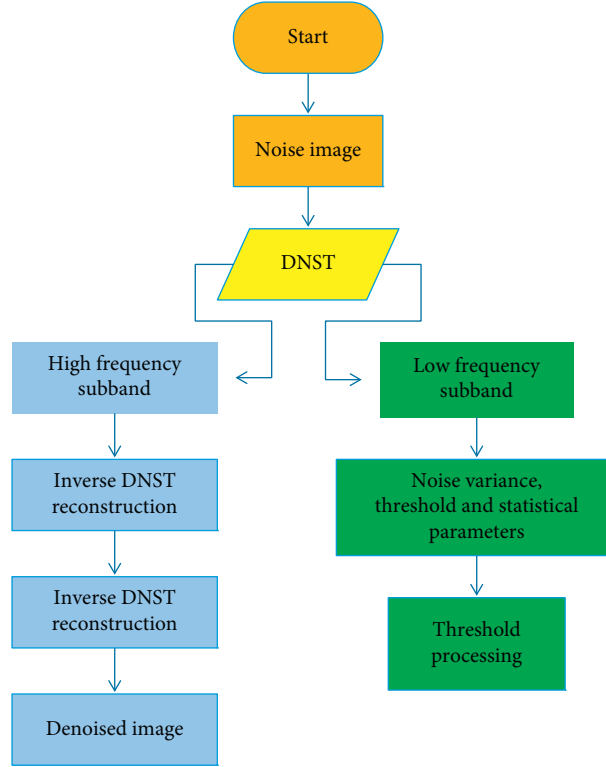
Start

Noise image

DNST

High frequency subband

Inverse DNST reconstruction

Inverse DNST reconstruction

Denoised image

Low frequency subband

Noise variance, threshold and statistical parameters

Threshold processing